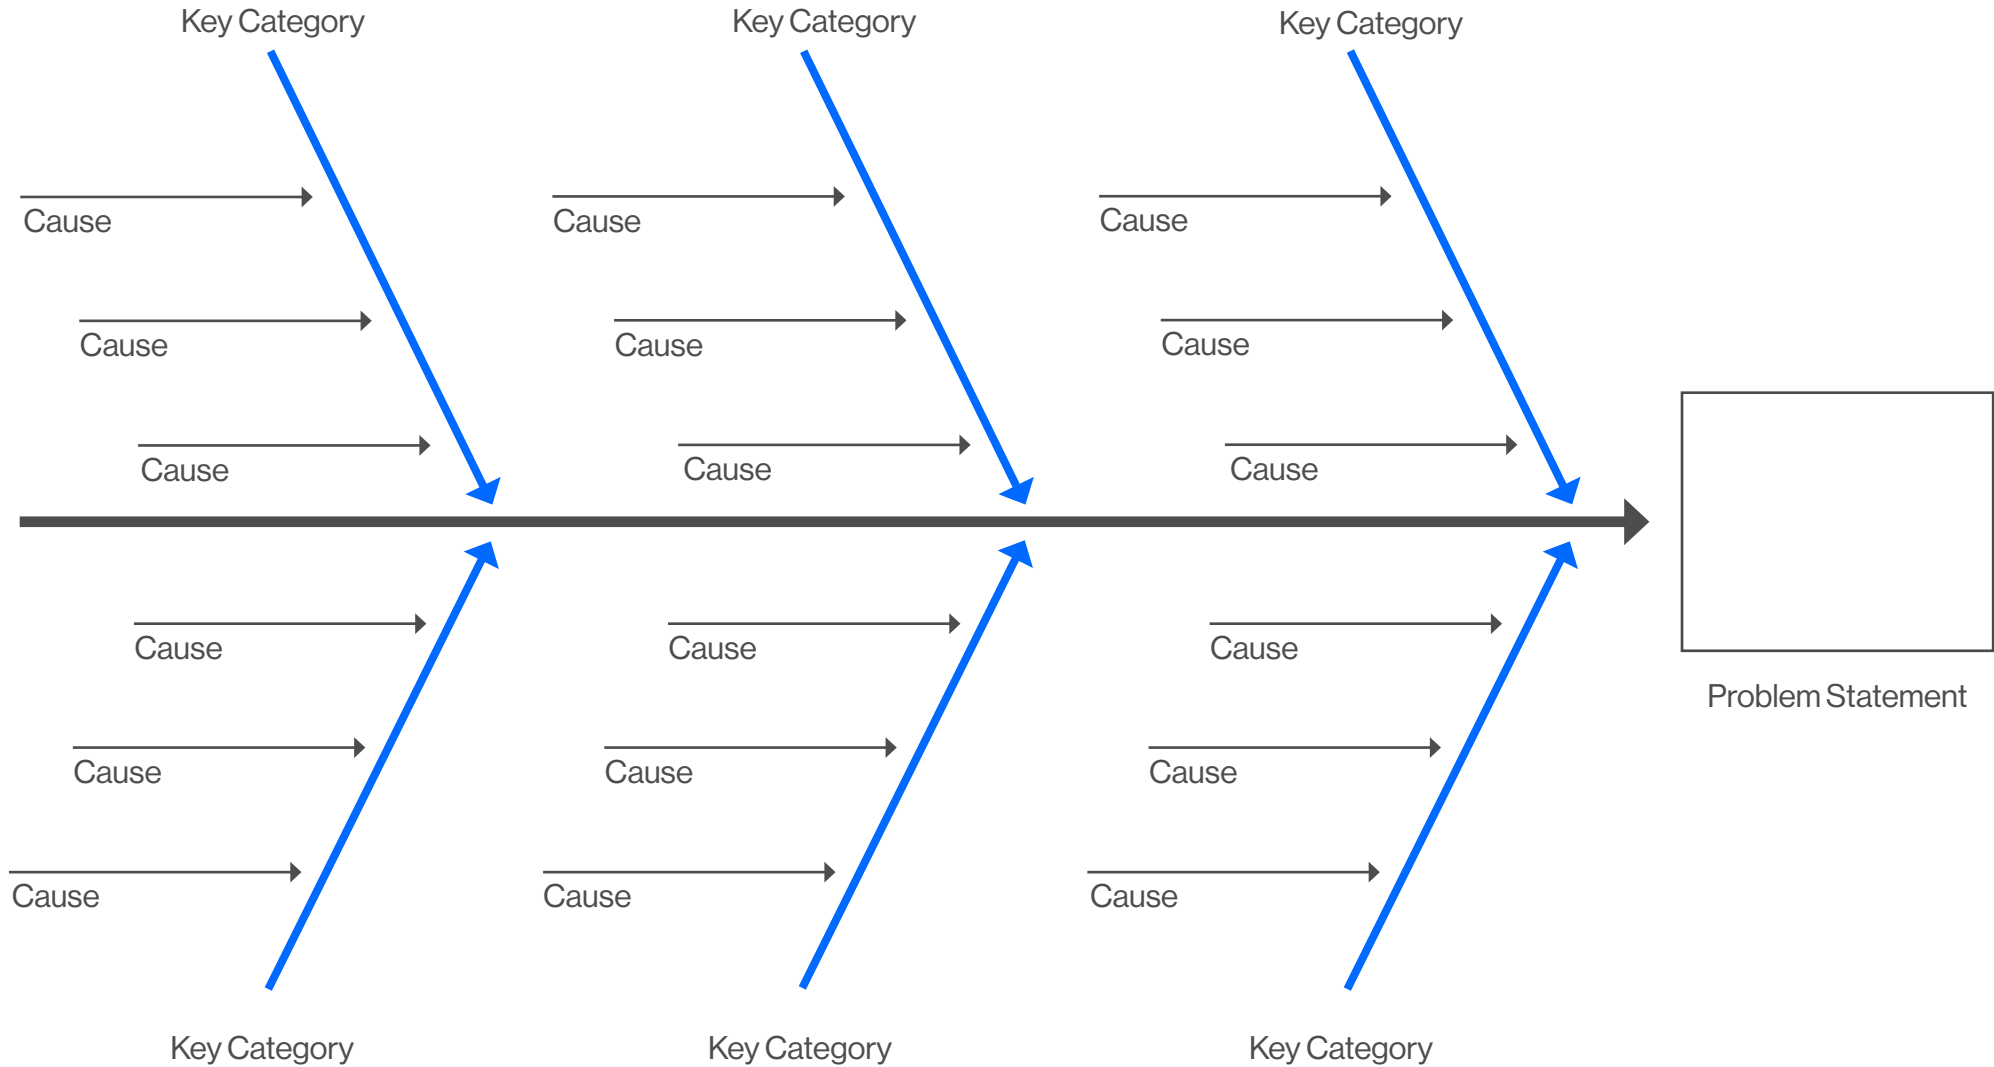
Key Category

Cause

Cause

Cause

Key Category

Cause

Cause

Cause

Key Category

Cause

Cause

Cause

Cause

Cause

Cause

Key Category

Cause

Cause

Cause

Key Category

Cause

Cause

Cause

Key Category

Problem Statement